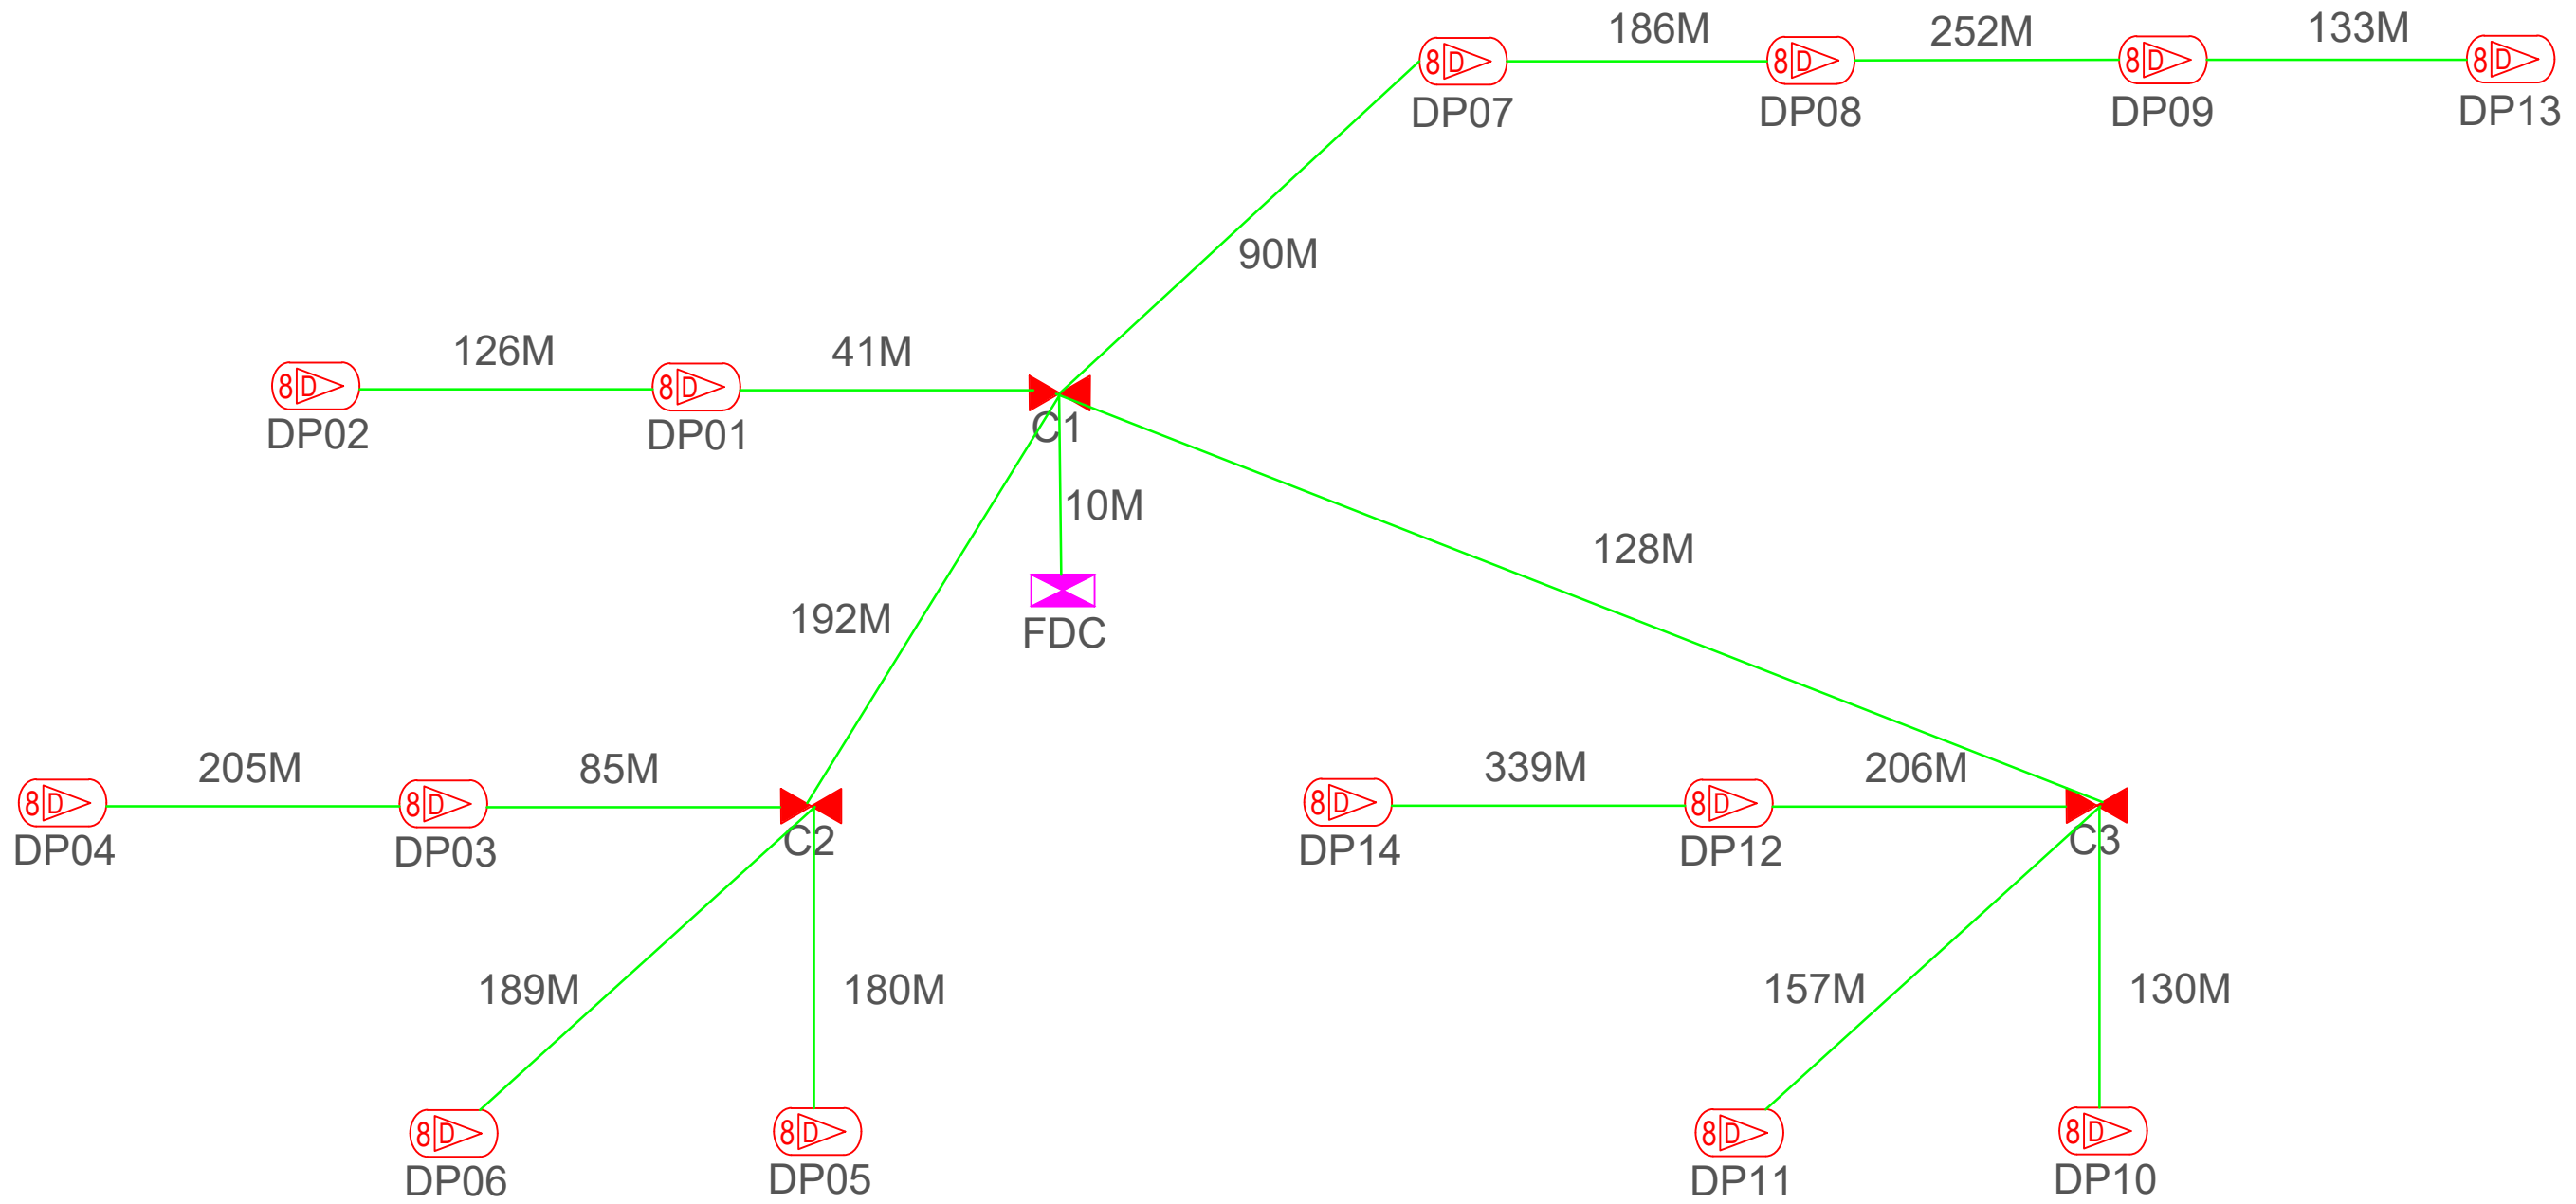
8D DP07
186M
8D DP08
252M
8D DP09
133M
8D DP13

90M

8D DP02
126M
8D DP01
41M
C1
10M
FDC
128M
192M

8D DP04
205M
8D DP03
85M
C2
8D DP14
339M
8D DP12
206M
C3

189M
180M
157M
130M

8D DP06
8D DP05
8D DP11
8D DP10